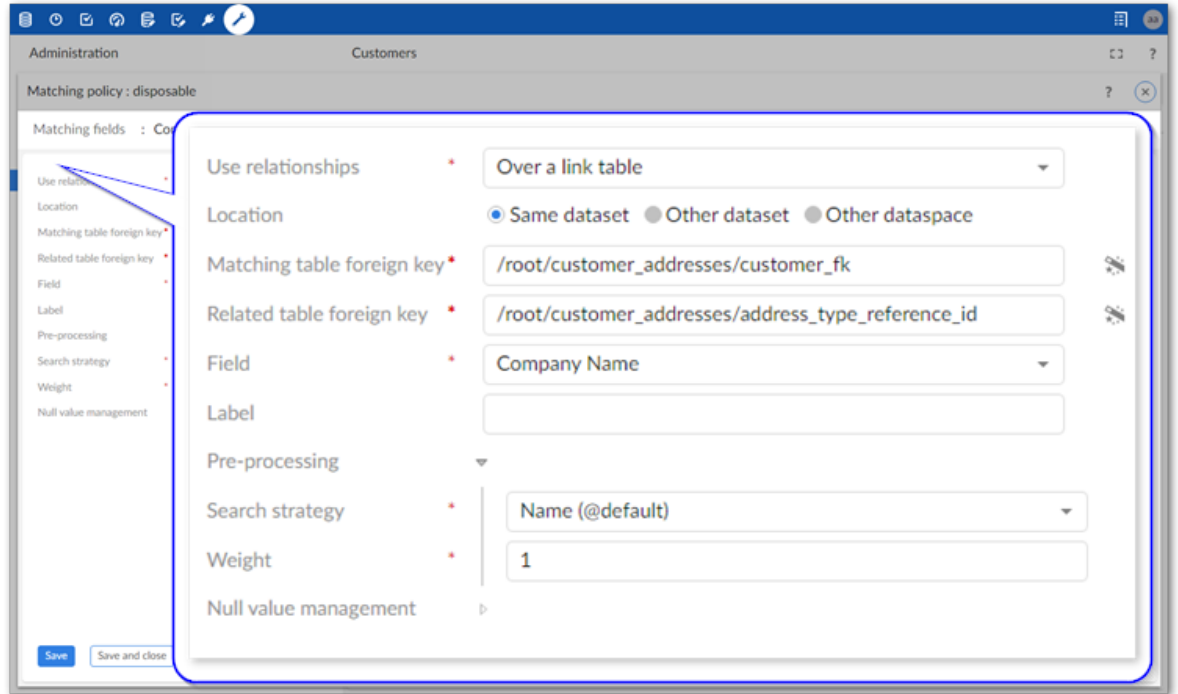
aa

Administration Customers

?

Matching policy : disposable

?

Matching fields : Co

Use relati
Location
Matching table foreign key
Related table foreign key
Field
Label
Pre-processing
Search strategy
Weight
Null value management

Save Save and close

Use relationships * Over a link table

Location Same dataset Other dataset Other dataspace

Matching table foreign key * /root/customer_addresses/customer_fk

Related table foreign key * /root/customer_addresses/address_type_reference_id

Field * Company Name

Label

Pre-processing

Search strategy * Name (@default)

Weight * 1

Null value management